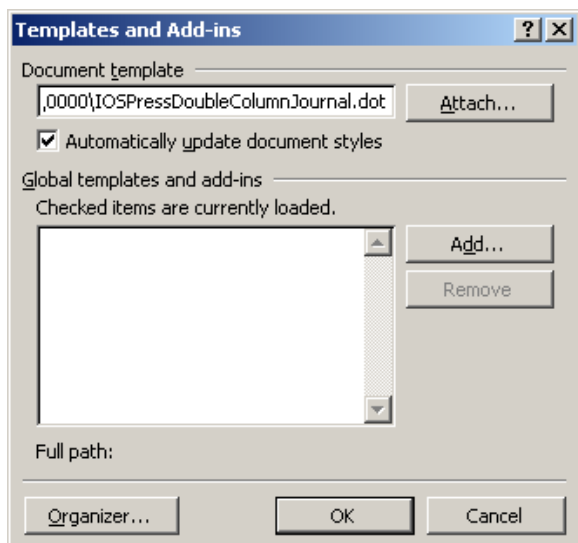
Templates and Add-ins

?

X

Document template

,0000\IOSPressDoubleColumnJournal.dot

Attach...

Automatically update document styles

Global templates and add-ins

Checked items are currently loaded.

Add...

Remove

Full path:

Organizer...

OK

Cancel